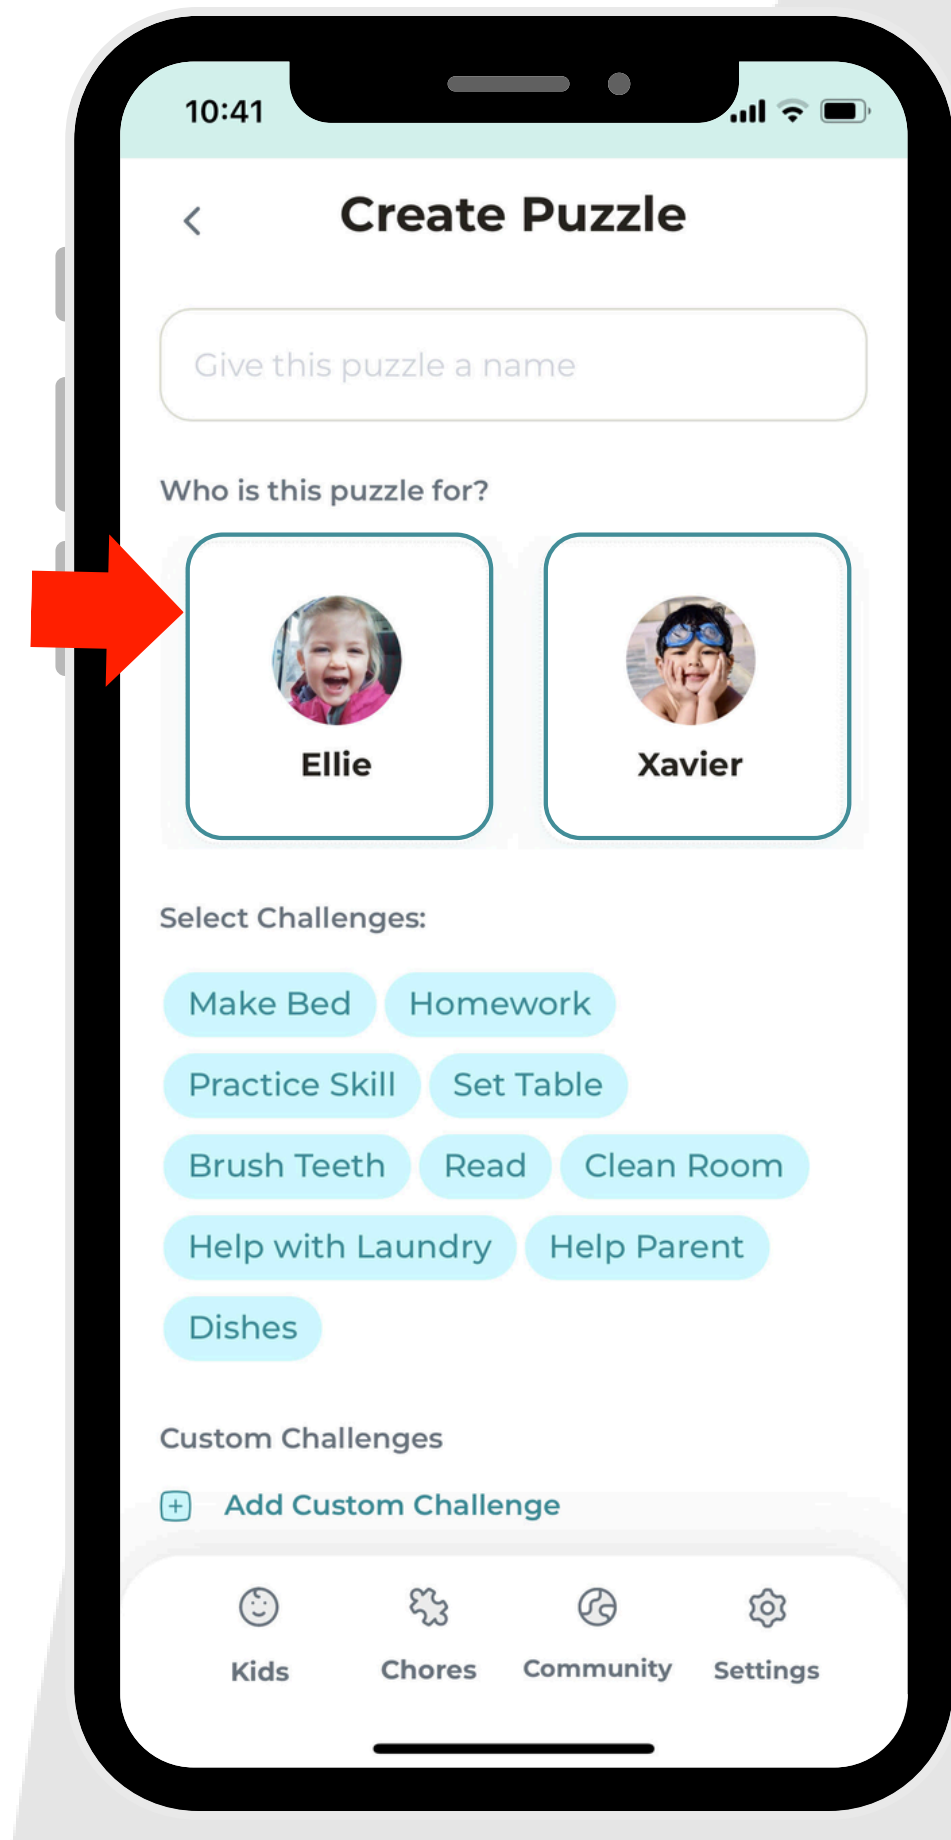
10:41

<

Create Puzzle

Give this puzzle a name

Who is this puzzle for?

Ellie

Xavier

Select Challenges:

Make Bed
Homework
Practice Skill
Set Table
Brush Teeth
Read
Clean Room
Help with Laundry
Help Parent
Dishes

Custom Challenges

+ Add Custom Challenge

Kids
Chores
Community
Settings